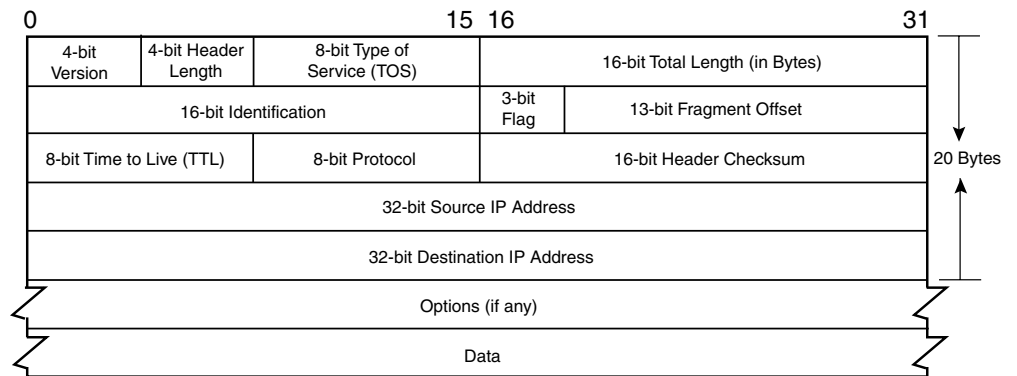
0 15 16 31

4-bit Version

4-bit Header Length

8-bit Type of Service (TOS)

16-bit Total Length (in Bytes)

16-bit Identification

3-bit Flag

13-bit Fragment Offset

8-bit Time to Live (TTL)

8-bit Protocol

16-bit Header Checksum

20 Bytes

32-bit Source IP Address

32-bit Destination IP Address

Options (if any)

Data